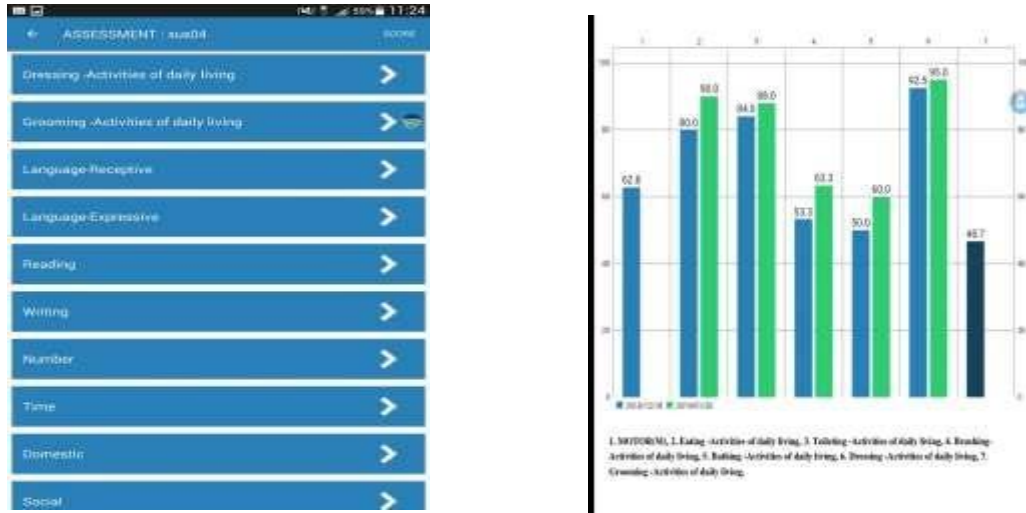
11:24

ASSESSMENT : sua04

SCORE

Dressing -Activities of daily living

Grooming -Activities of daily living

Language-Receptive

Language-Expressive

Reading

Writing

Number

Time

Domestic

Social

1 2 3 4 5 6 7

100

80

60

40

20

0

62.8

80.0

90.0

84.0

88.0

53.3

63.3

50.0

60.0

92.5

95.0

46.7

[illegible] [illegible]

1. MOTOR(M), 2. Eating -Activities of daily living, 3. Toileting -Activities of daily living, 4. Brushing-Activities of daily living, 5. Bathing -Activities of daily living, 6. Dressing -Activities of daily living, 7. Grooming -Activities of daily living.